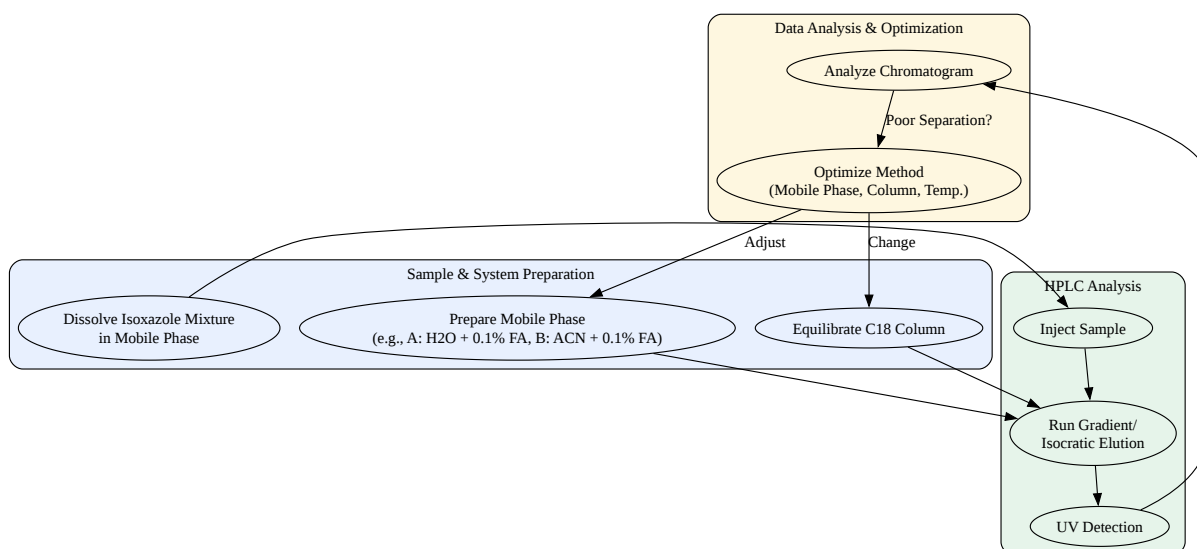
Data Analysis & Optimization

Analyze Chromatogram

Poor Separation?

Optimize Method
(Mobile Phase, Column, Temp.)

Adjust

Change

Sample & System Preparation

Dissolve Isoxazole Mixture in Mobile Phase

Prepare Mobile Phase
(e.g., A: H2O + 0.1% FA, B: ACN + 0.1% FA)

Equilibrate C18 Column

HPLC Analysis

Inject Sample

Run Gradient/ Isocratic Elution

UV Detection